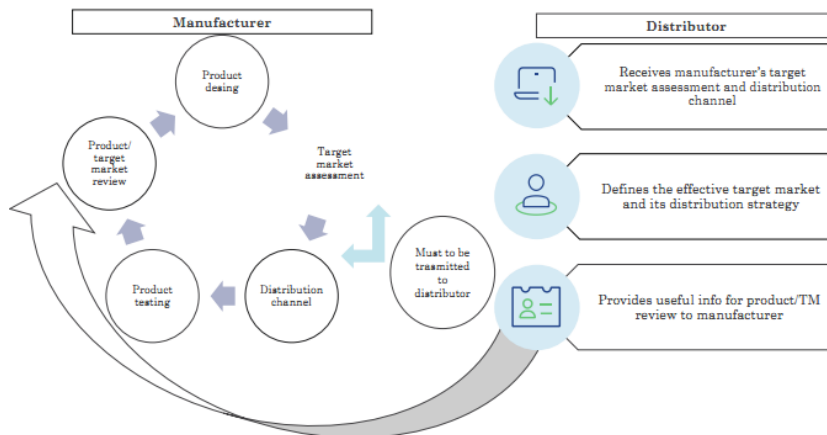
Manufacturer

Product desing

Target market assessment

Distribution channel

Product testing

Product/ target market review

Must to be trasmitted to distributor

Distributor

Receives manufacturer's target market assessment and distribution channel

Defines the effective target market and its distribution strategy

Provides useful info for product/TM review to manufacturer